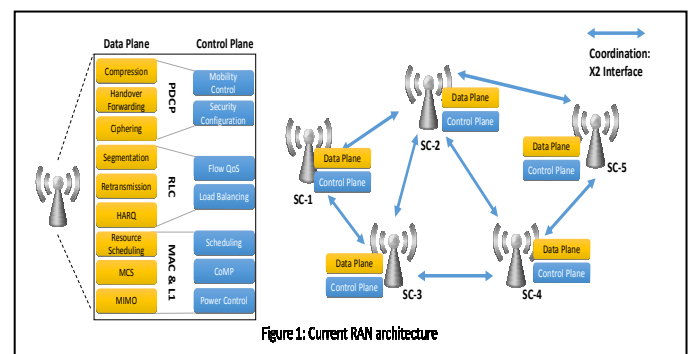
Data Plane

Control Plane

Compression

Handover Forwarding

Ciphering

PDCP

Mobility Control

Security Configuration

Segmentation

Retransmission

HARQ

RLC

Flow QoS

Load Balancing

Resource Scheduling

MCS

MIMO

MAC & L1

Scheduling

CoMP

Power Control

Coordination: X2 Interface

Data Plane
Control Plane
SC-2

Data Plane
Control Plane
SC-1

Data Plane
Control Plane
SC-5

Data Plane
Control Plane
SC-3

Data Plane
Control Plane
SC-4

Figure 1: Current RAN architecture